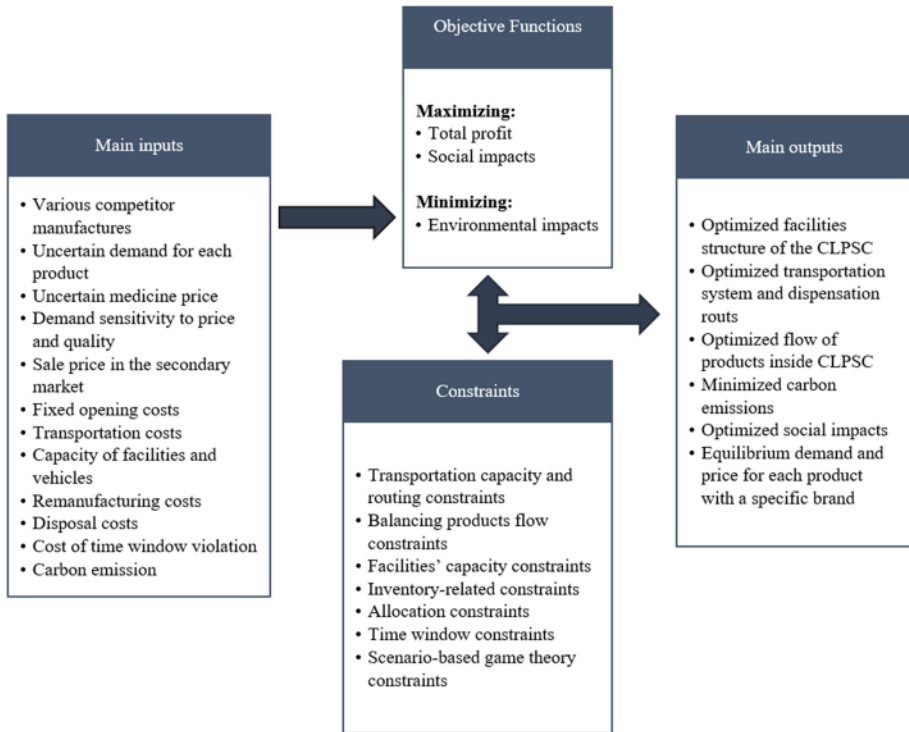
Main inputs

• Various competitor manufactures
• Uncertain demand for each product
• Uncertain medicine price
• Demand sensitivity to price and quality
• Sale price in the secondary market
• Fixed opening costs
• Transportation costs
• Capacity of facilities and vehicles
• Remanufacturing costs
• Disposal costs
• Cost of time window violation
• Carbon emission

Objective Functions

Maximizing:
• Total profit
• Social impacts

Minimizing:
• Environmental impacts

Constraints

• Transportation capacity and routing constraints
• Balancing products flow constraints
• Facilities' capacity constraints
• Inventory-related constraints
• Allocation constraints
• Time window constraints
• Scenario-based game theory constraints

Main outputs

• Optimized facilities structure of the CLPSC
• Optimized transportation system and dispensation routs
• Optimized flow of products inside CLPSC
• Minimized carbon emissions
• Optimized social impacts
• Equilibrium demand and price for each product with a specific brand